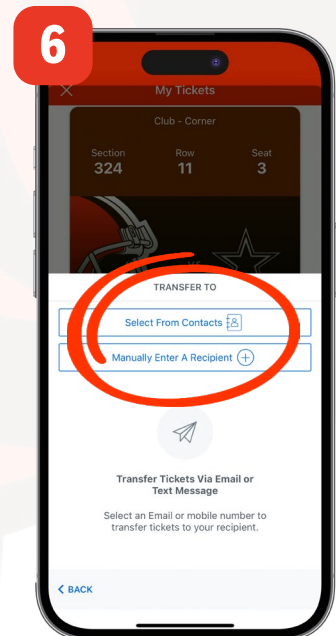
6

My Tickets

Club - Corner

Section
324

Row
11

Seat
3

TRANSFER TO

Select From Contacts

Manually Enter A Recipient

Transfer Tickets Via Email or Text Message

Select an Email or mobile number to transfer tickets to your recipient.

< BACK